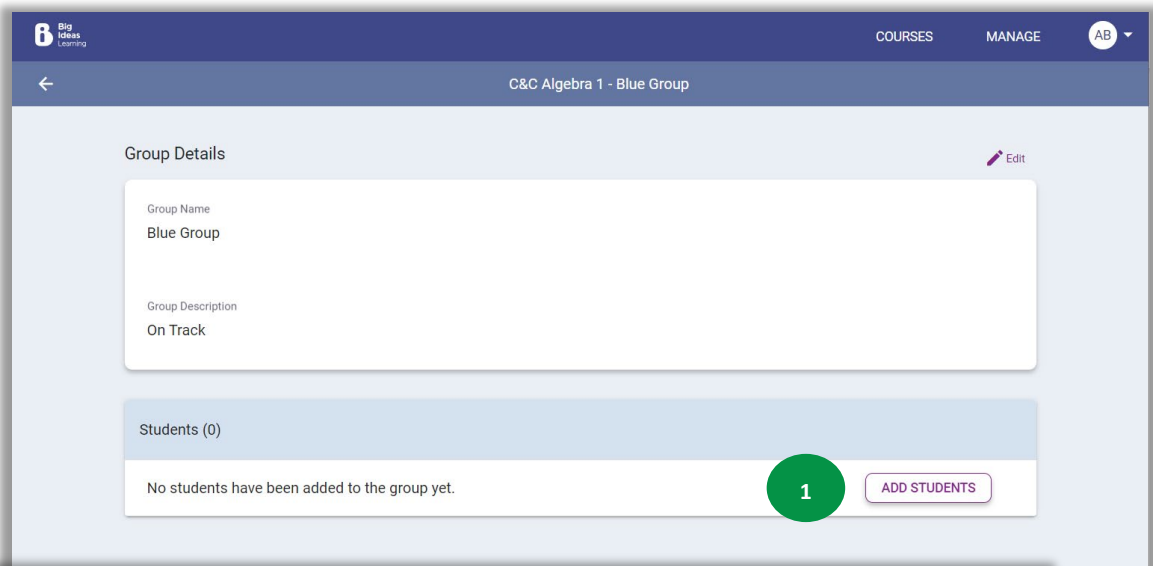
Big Ideas Learning

COURSES MANAGE AB

C&C Algebra 1 - Blue Group

Group Details

Edit

Group Name
Blue Group

Group Description
On Track

Students (0)

No students have been added to the group yet.

1

ADD STUDENTS